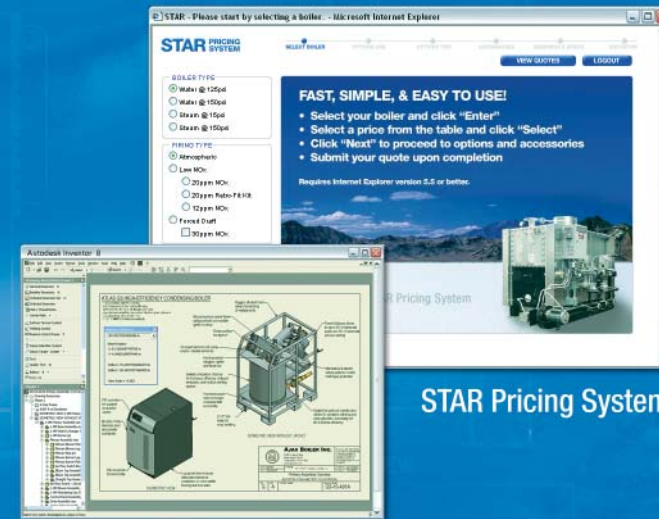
STAR - Please start by selecting a boiler. - Microsoft Internet Explorer

STAR PRICING SYSTEM

SELECT BOILER

VIEW QUOTES

LOGOUT

BOILER TYPE

Water @ 125psi

Water @ 150psi

Steam @ 15psi

Steam @ 150psi

FIRING TYPE

Atmospheric

Low NOx:

20ppm NOx

20ppm Retro-Fit Kit

12ppm NOx

Forced Draft

30ppm NOx

FAST, SIMPLE, & EASY TO USE!

• Select your boiler and click "Enter"

• Select a price from the table and click "Select"

• Click "Next" to proceed to options and accessories

• Submit your quote upon completion

Requires Internet Explorer version 5.5 or better.

STAR Pricing System

Autodesk Inventor 8

AJAX BOILER INC.

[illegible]

STAR Pricing System